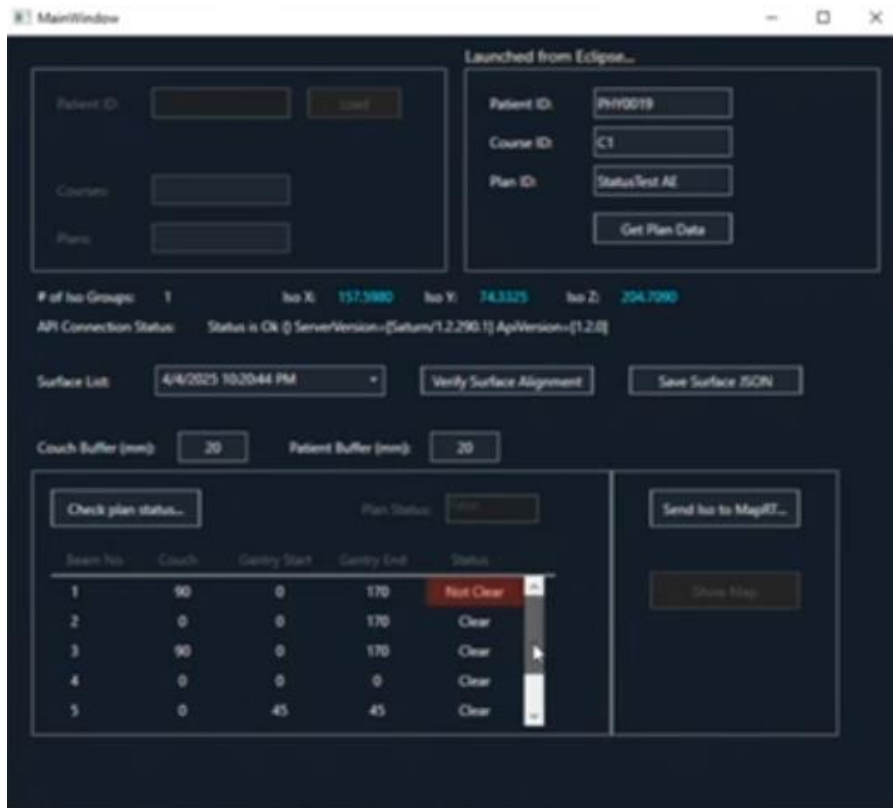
MainWindow

Patient ID: Load

Courses:

Plans:

Launched from Eclipse...

Patient ID: PHY0019

Course ID: C1

Plan ID: StatusTest AE

Get Plan Data

# of Iso Groups: 1 Iso X: 157.5980 Iso Y: 74.3325 Iso Z: 204.7090

API Connection Status: Status is Ok () ServerVersion=[Saturn/1.2.290.1] ApiVersion=[1.2.0]

Surface List: 4/4/2025 10:20:44 PM

Verify Surface Alignment

Save Surface JSON

Couch Buffer (mm): 20 Patient Buffer (mm): 20

Check plan status...

Plan Status: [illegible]

Send Iso to MapRT...

Show Map

| Beam No | Couch | Gantry Start | Gantry End | Status |
|---|---|---|---|---|
| 1 | 90 | 0 | 170 | Not Clear |
| 2 | 0 | 0 | 170 | Clear |
| 3 | 90 | 0 | 170 | Clear |
| 4 | 0 | 0 | 0 | Clear |
| 5 | 0 | 45 | 45 | Clear |